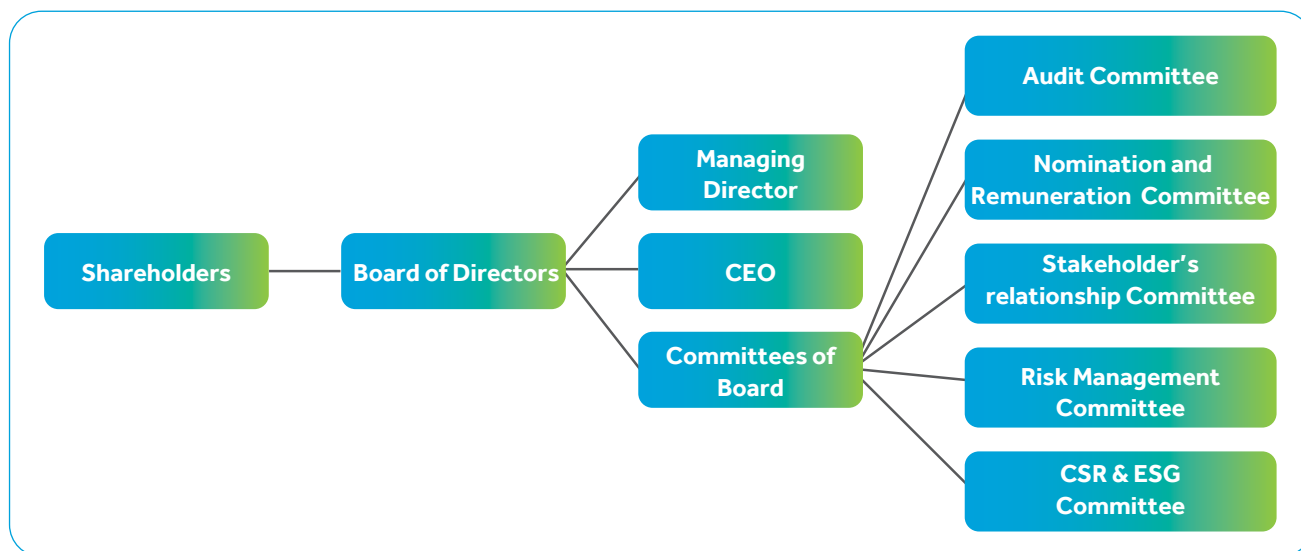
Shareholders

Board of Directors

Managing Director

CEO

Committees of Board

Audit Committee

Nomination and Remuneration Committee

Stakeholder's relationship Committee

Risk Management Committee

CSR & ESG Committee